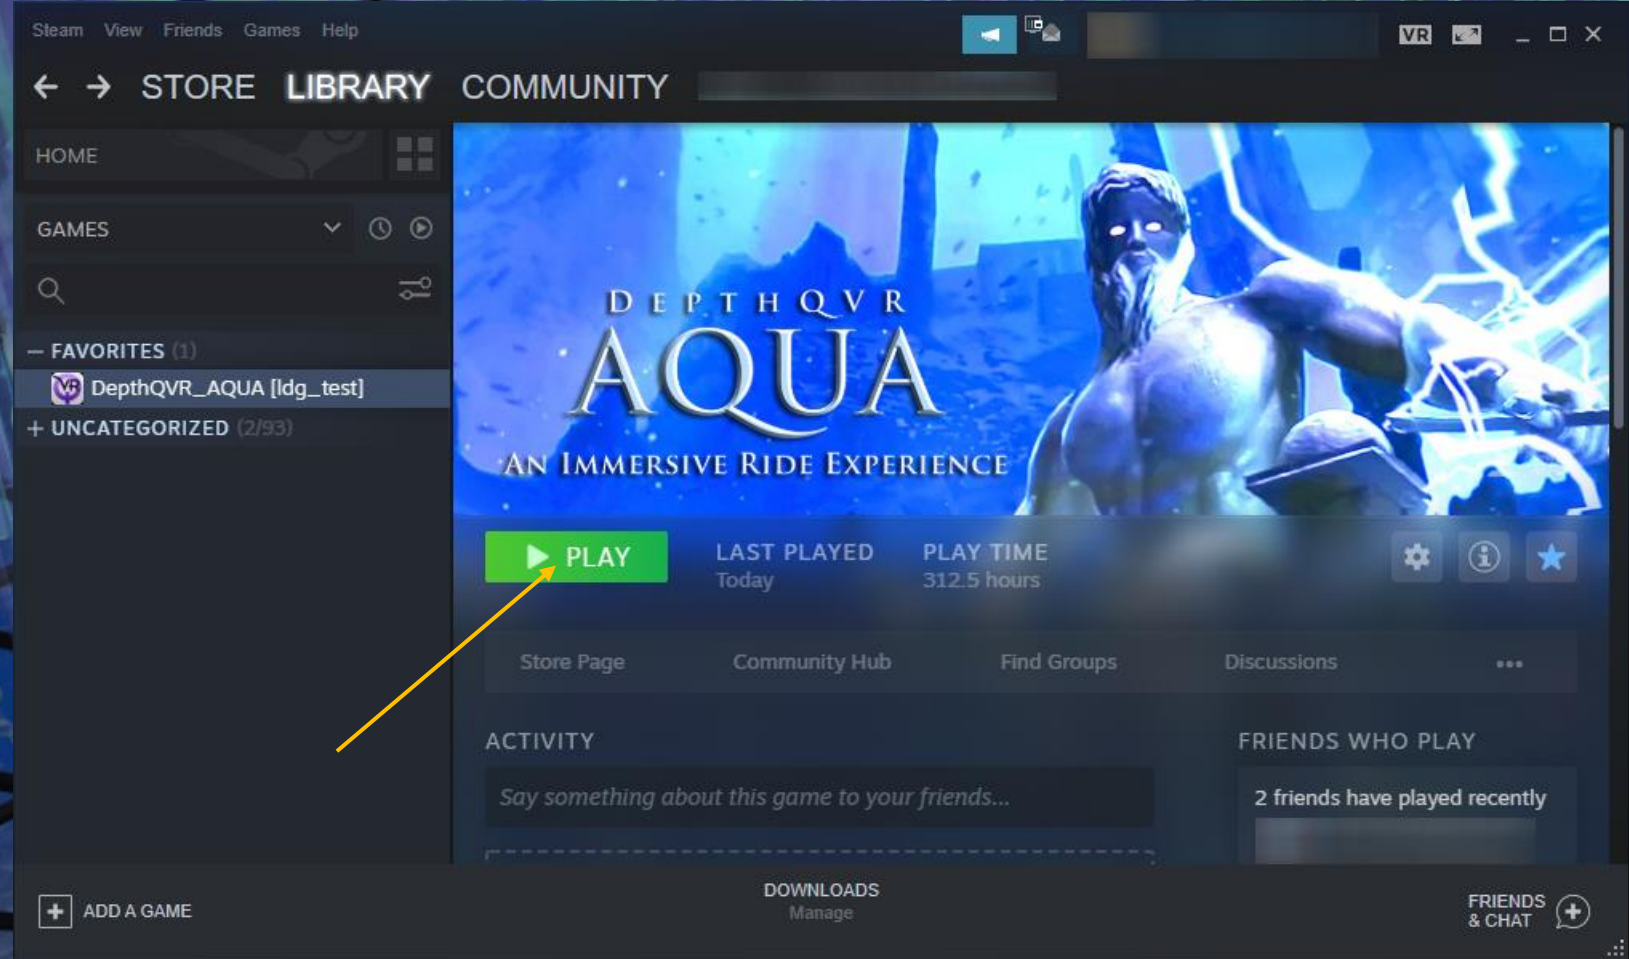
Steam View Friends Games Help

VR

STORE LIBRARY COMMUNITY

HOME

GAMES

— FAVORITES (1)

DepthQVR_AQUA [ldg_test]

+ UNCATEGORIZED (2/93)

DEPTHQVR
AQUA
AN IMMERSIVE RIDE EXPERIENCE

PLAY

LAST PLAYED
Today

PLAY TIME
312.5 hours

Store Page Community Hub Find Groups Discussions •••

ACTIVITY

Say something about this game to your friends...

FRIENDS WHO PLAY

2 friends have played recently

ADD A GAME

DOWNLOADS
Manage

FRIENDS & CHAT